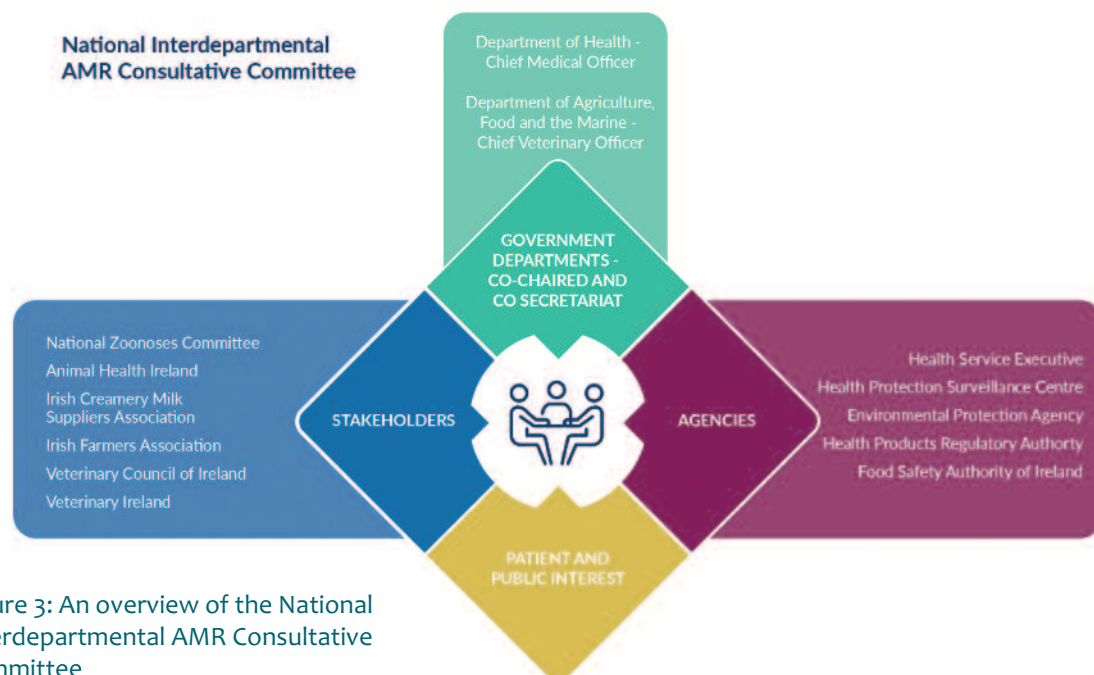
National Interdepartmental AMR Consultative Committee

Department of Health - Chief Medical Officer

Department of Agriculture, Food and the Marine - Chief Veterinary Officer

GOVERNMENT DEPARTMENTS - CO-CHAIRED AND CO SECRETARIAT

National Zoonoses Committee
Animal Health Ireland
Irish Creamery Milk Suppliers Association
Irish Farmers Association
Veterinary Council of Ireland
Veterinary Ireland

STAKEHOLDERS

AGENCIES

Health Service Executive
Health Protection Surveillance Centre
Environmental Protection Agency
Health Products Regulatory Authorty
Food Safety Authority of Ireland

PATIENT AND PUBLIC INTEREST

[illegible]re 3: An overview of the National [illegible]erdepartmental AMR Consultative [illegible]mmittee